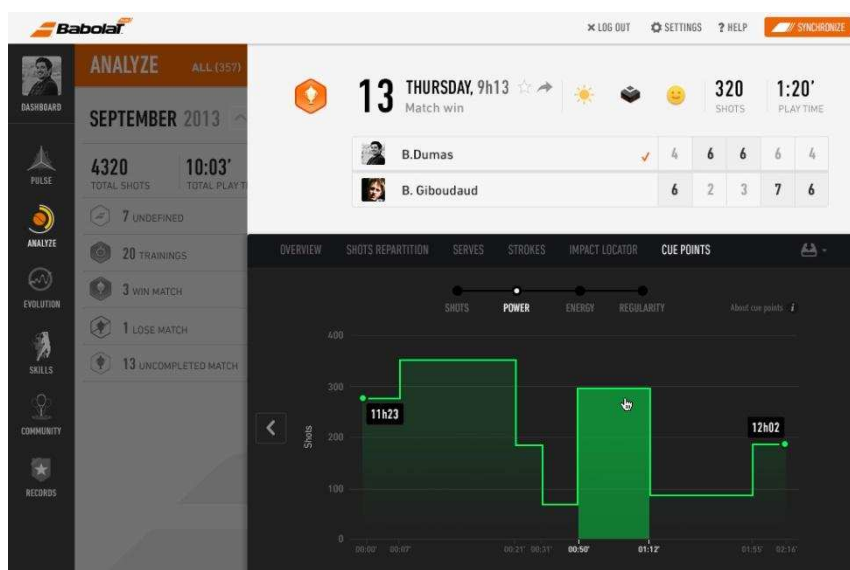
Babolat

LOG OUT SETTINGS ? HELP SYNCHRONIZE

DASHBOARD

ANALYZE ALL (357)

SEPTEMBER 2013

4320 TOTAL SHOTS

10:03' TOTAL PLAY T

PULSE

ANALYZE

EVOLUTION

SKILLS

COMMUNITY

RECORDS

7 UNDEFINED

20 TRAININGS

3 WIN MATCH

1 LOSE MATCH

13 UNCOMPLETED MATCH

13 THURSDAY, 9h13
Match win

320 SHOTS

1:20' PLAY TIME

| | B.Dumas | ✓ | 4 | 6 | 6 | 6 | 4 |
|---|---|---|---|---|---|---|---|
| | B. Giboudaud | | 6 | 2 | 3 | 7 | 6 |

OVERVIEW SHOTS REPARTITION SERVES STROKES IMPACT LOCATOR CUE POINTS

SHOTS POWER ENERGY REGULARITY

About cue points i

400
300
200
100
0

Shots

11h23

12h02

00:00' 00:07' 00:21' 00:31' 00:50' 01:12' 01:55' 02:16'